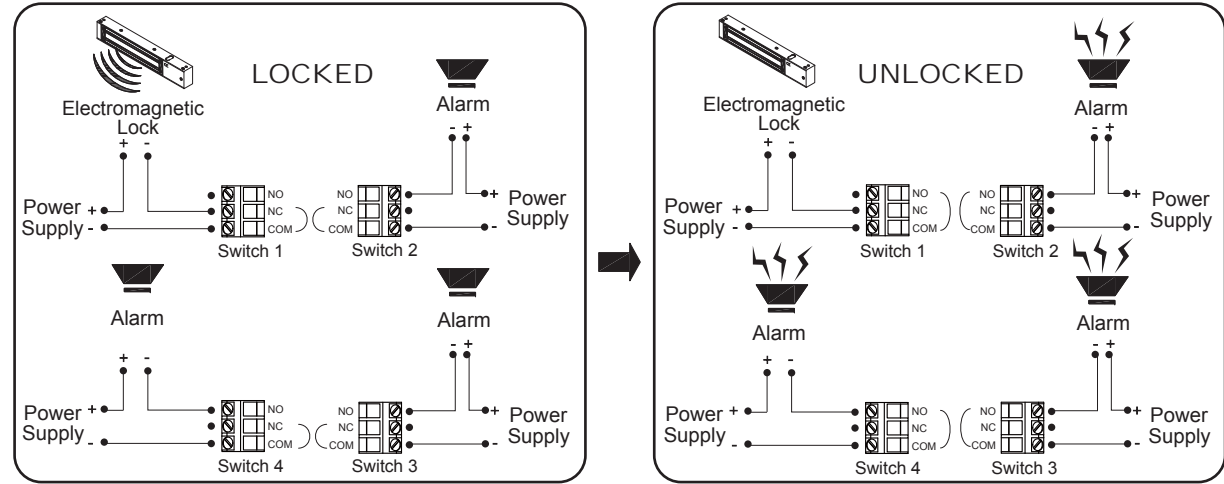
LOCKED

Electromagnetic Lock

+ -

Alarm

- +

Power Supply + -

NO NC COM

Switch 1

NO NC COM

Switch 2

+ -

Power Supply

Alarm

Alarm

+ -

- +

Power Supply + -

NO NC COM

Switch 4

NO NC COM

Switch 3

+ -

Power Supply

UNLOCKED

Electromagnetic Lock

+ -

Alarm

- +

Power Supply + -

NO NC COM

Switch 1

NO NC COM

Switch 2

+ -

Power Supply

Alarm

Alarm

+ -

- +

Power Supply + -

NO NC COM

Switch 4

NO NC COM

Switch 3

+ -

Power Supply